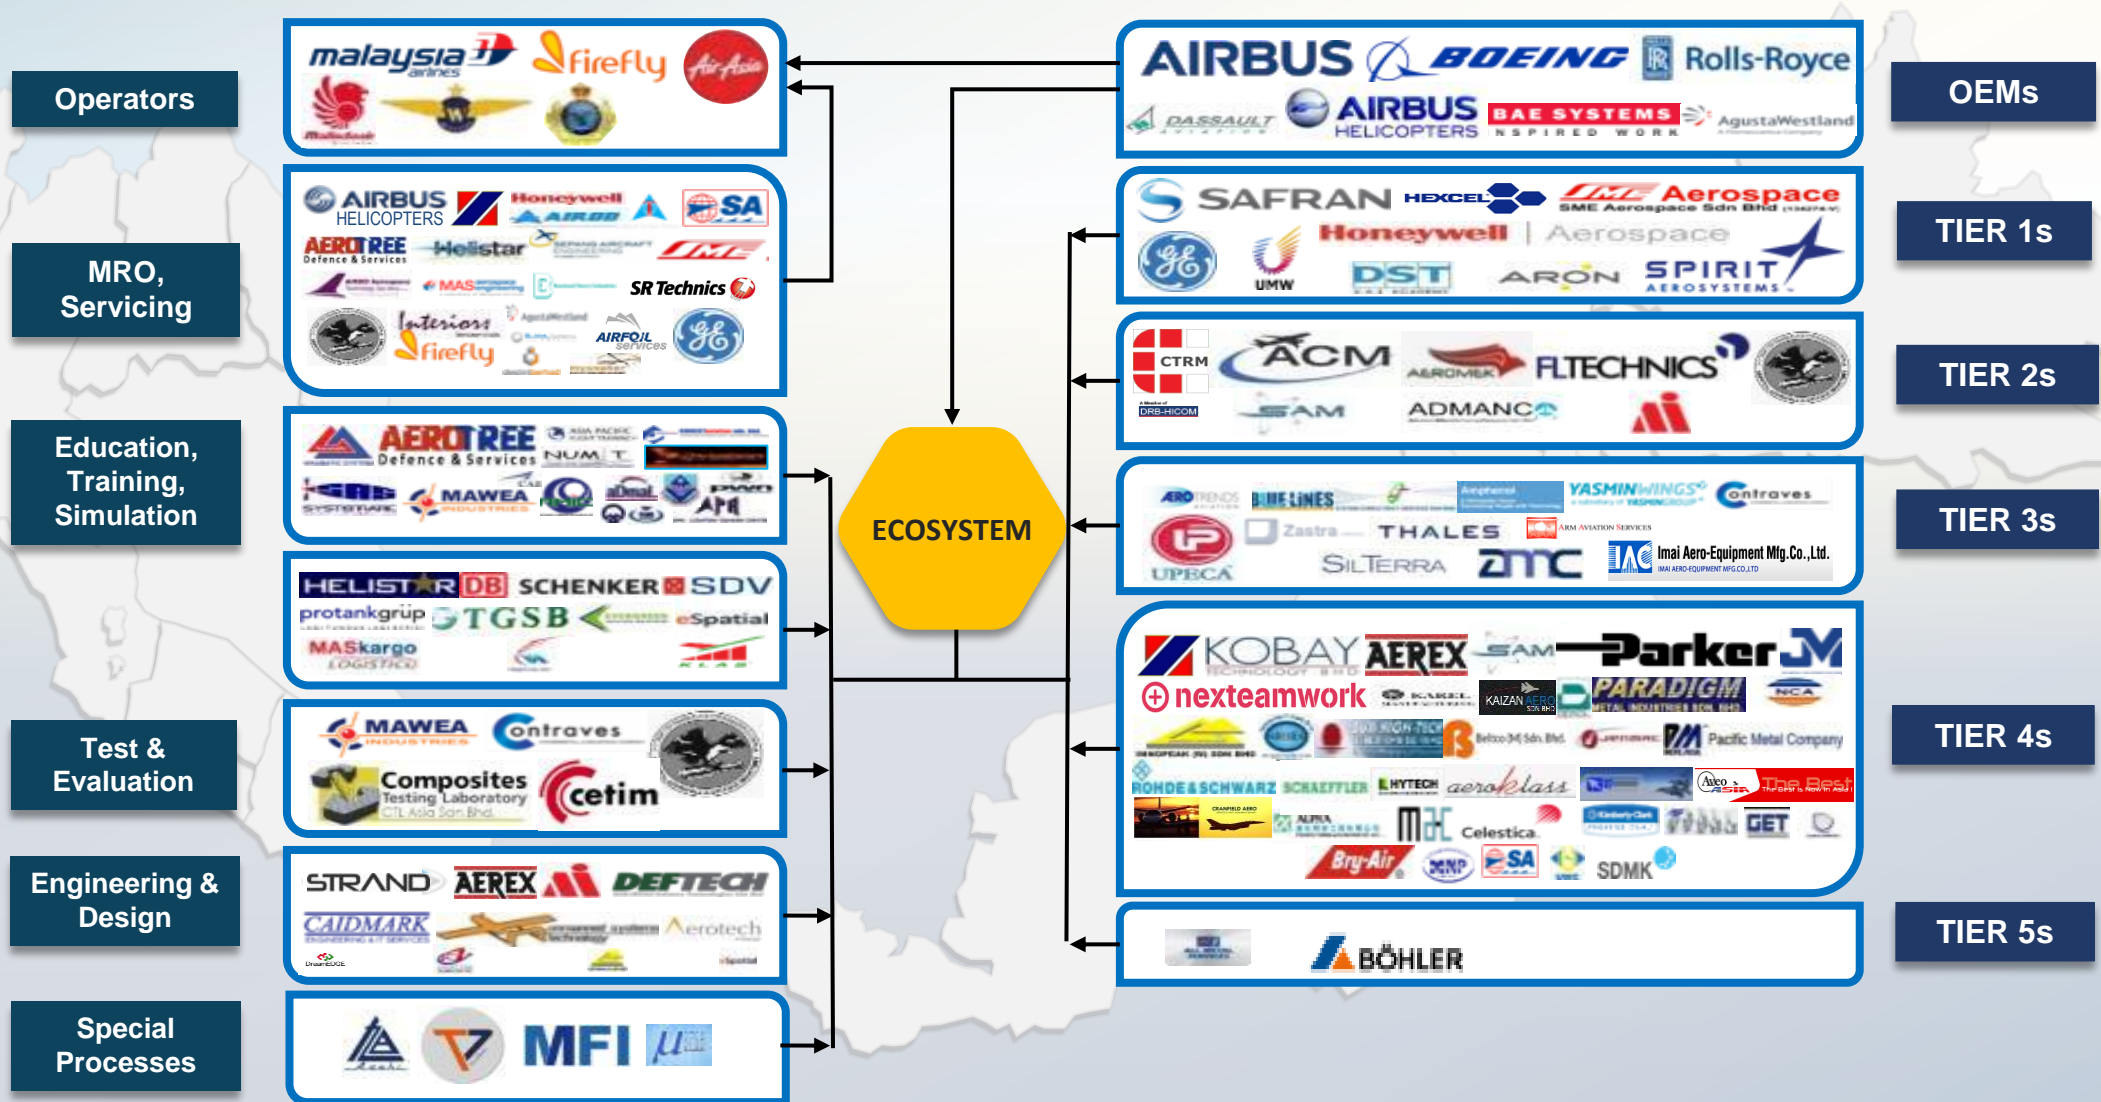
Operators

malaysia airlines firefly AirAsia

MRO, Servicing

AIRBUS HELICOPTERS Honeywell AIRBUS SA
AEROTREE Defence & Services Helistar
MAS SR Technics
Interiors firefly AIRFOIL services

Education, Training, Simulation

AEROTREE Defence & Services NUMT
MAWEA

HELISTAR DB SCHENKER SDV
protankgrup TGSB eSpatial
MASkargo LOGISTICS

Test & Evaluation

MAWEA Ontraves
Composites Testing Laboratory CTL Asia Sdn Bhd cetim

Engineering & Design

STRAND AEREX DEFTECH
CAIDMARK Aerotech

Special Processes

MFI

ECOSYSTEM

OEMs

AIRBUS BOEING Rolls-Royce
DASSAULT AIRBUS HELICOPTERS BAE SYSTEMS INSPIRED WORK AgustaWestland

TIER 1s

SAFRAN HEXCEL SME Aerospace SME Aerospace Sdn Bhd
Honeywell | Aerospace
UMW DST ARON SPIRIT AEROSYSTEMS

TIER 2s

CTRM DRB-HICOM ACM AEROMEX FLTECHNICS
SAM ADMANCO

TIER 3s

AEROTRENDS BLUE LINES YASMIN WINGS Ontraves
UPECA Zastra THALES ARM AVIATION SERVICES
SILTERRA ZMC Imai Aero-Equipment Mfg.Co.,Ltd.

TIER 4s

KOBAY TECHNOLOGY BHD AEREX SAM Parker
nexteamwork KAIZAN AERO PARADIGM NCA
Pacific Metal Company
ROHDE&SCHWARZ SCHAEFFLER LHYTECH aeroklass Aeco The Best
Celestica GET
Bry-Air SA SDMK

TIER 5s

BÖHLER